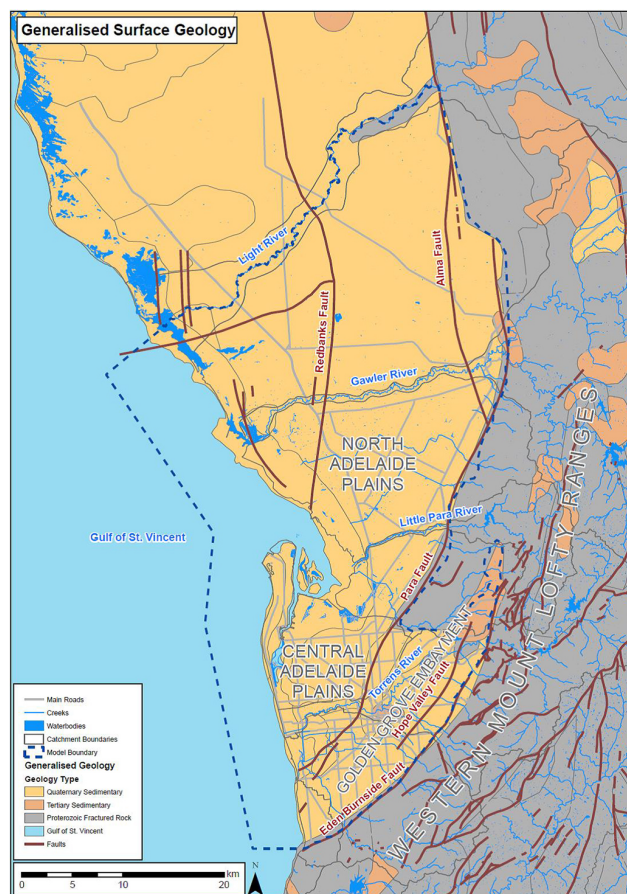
Generalised Surface Geology

Light River

Alma Fault

Redbanks Fault

Gawler River

NORTH ADELAIDE PLAINS

Little Para River

Gulf of St. Vincent

Para Fault

CENTRAL ADELAIDE PLAINS

Torrens River

GOLDEN GROVE EMBAYMENT

Hope Valley Fault

Eden Burnside Fault

WESTERN MOUNT LOFTY RANGES

Main Roads
Creeks
Waterbodies
Catchment Boundaries
Model Boundary
Generalised Geology
Geology Type
Quaternary Sedimentary
Tertiary Sedimentary
Proterozoic Fractured Rock
Gulf of St. Vincent
Faults

0 5 10 20 km

N